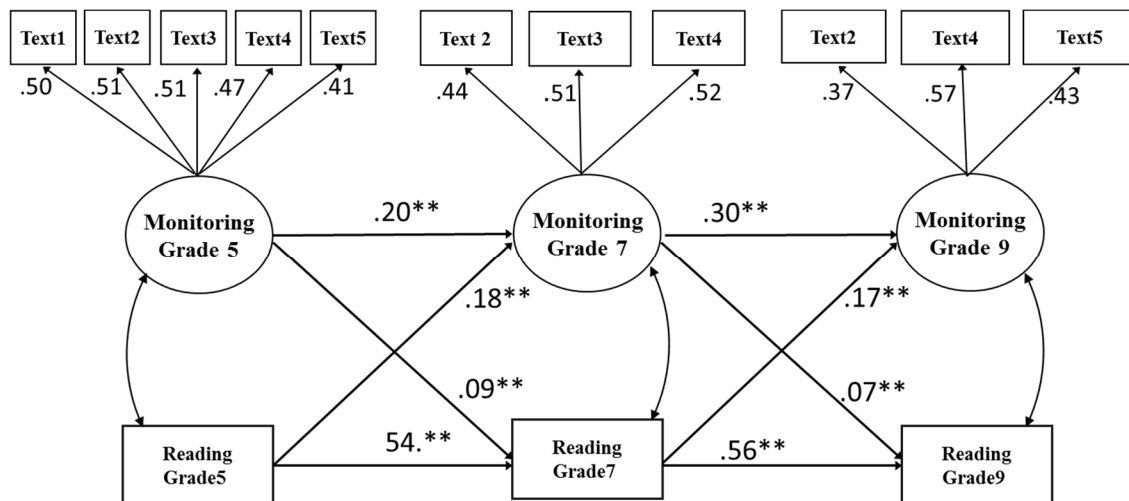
Text1 Text2 Text3 Text4 Text5
.50 .51 .51 .47 .41

Text 2 Text3 Text4
.44 .51 .52

Text2 Text4 Text5
.37 .57 .43

Monitoring Grade 5
.20**
Monitoring Grade 7
.30**
Monitoring Grade 9

.18**
.17**
.09**
.07**

Reading Grade5
54.**
Reading Grade7
.56**
Reading Grade9